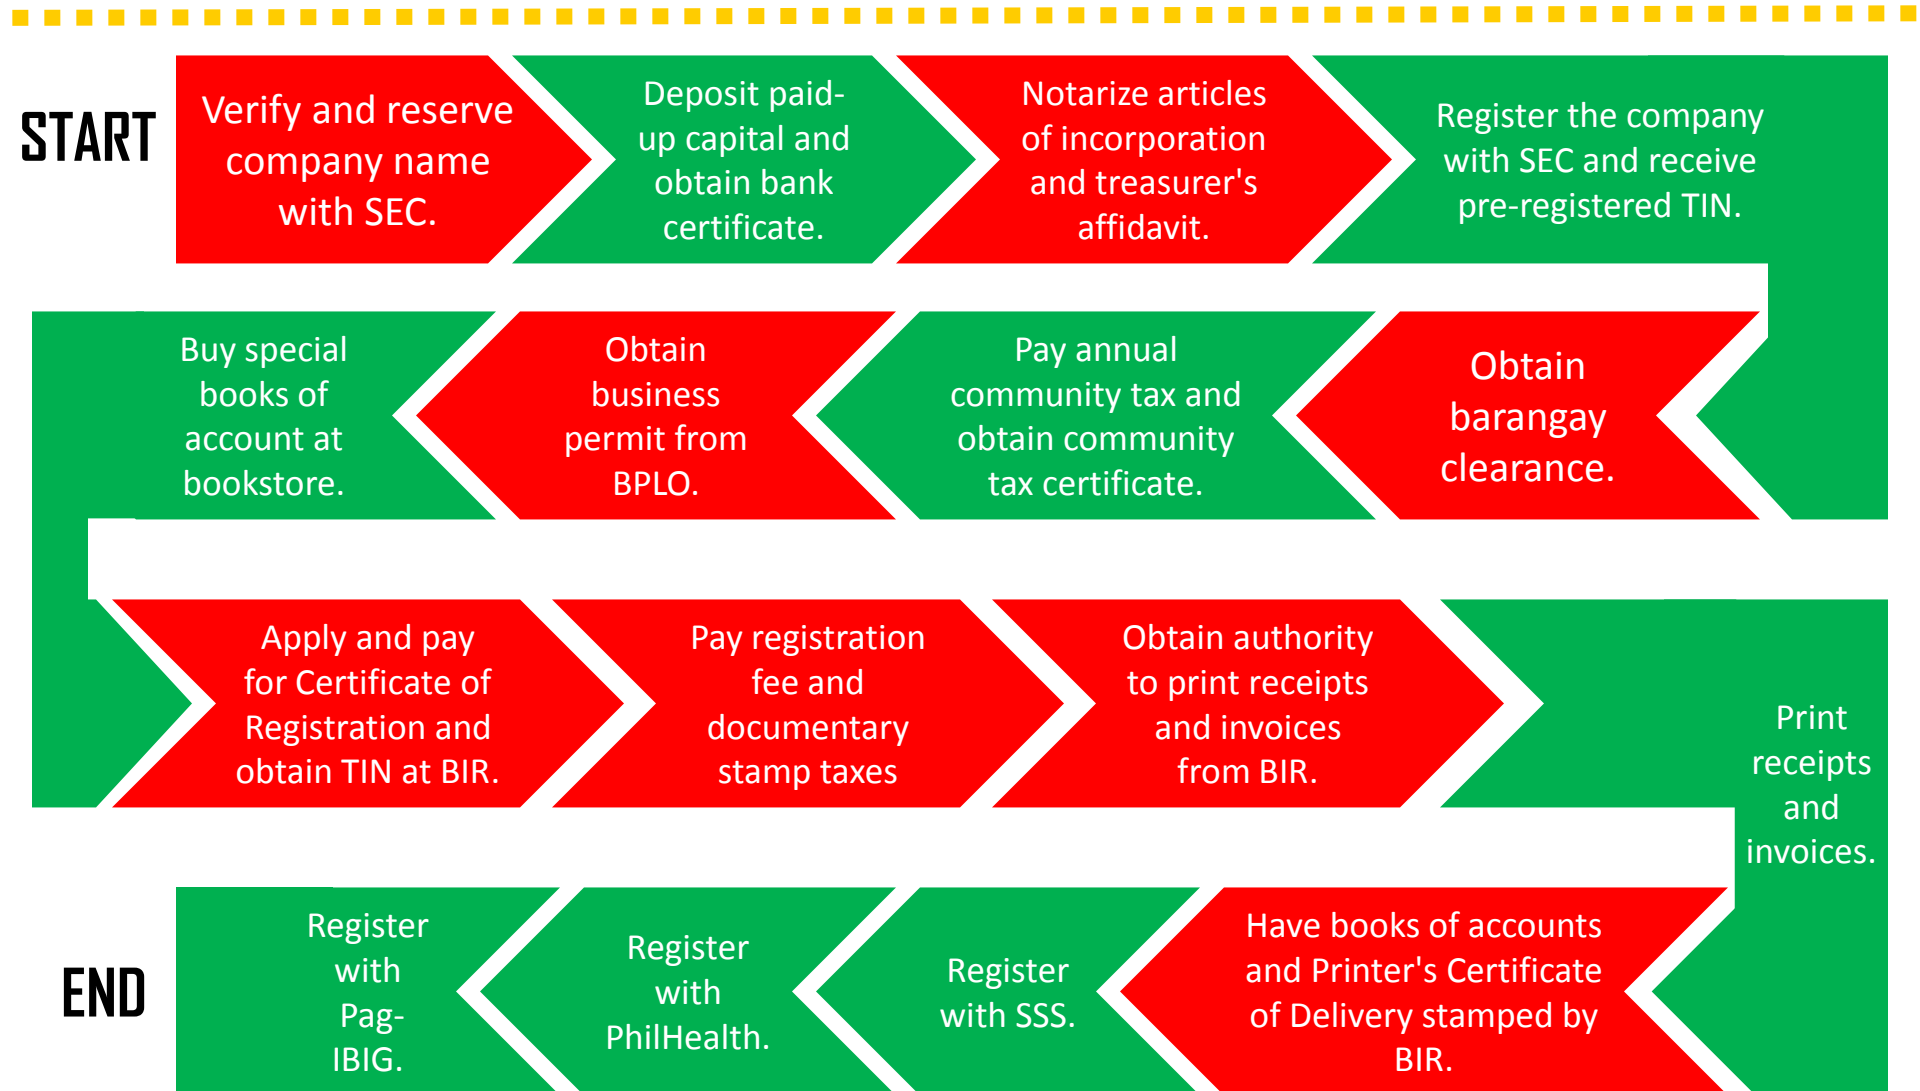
START

Verify and reserve company name with SEC.

Deposit paid-up capital and obtain bank certificate.

Notarize articles of incorporation and treasurer's affidavit.

Register the company with SEC and receive pre-registered TIN.

Obtain barangay clearance.

Pay annual community tax and obtain community tax certificate.

Obtain business permit from BPLO.

Buy special books of account at bookstore.

Apply and pay for Certificate of Registration and obtain TIN at BIR.

Pay registration fee and documentary stamp taxes

Obtain authority to print receipts and invoices from BIR.

Print receipts and invoices.

Have books of accounts and Printer's Certificate of Delivery stamped by BIR.

Register with SSS.

Register with PhilHealth.

Register with Pag-IBIG.

END